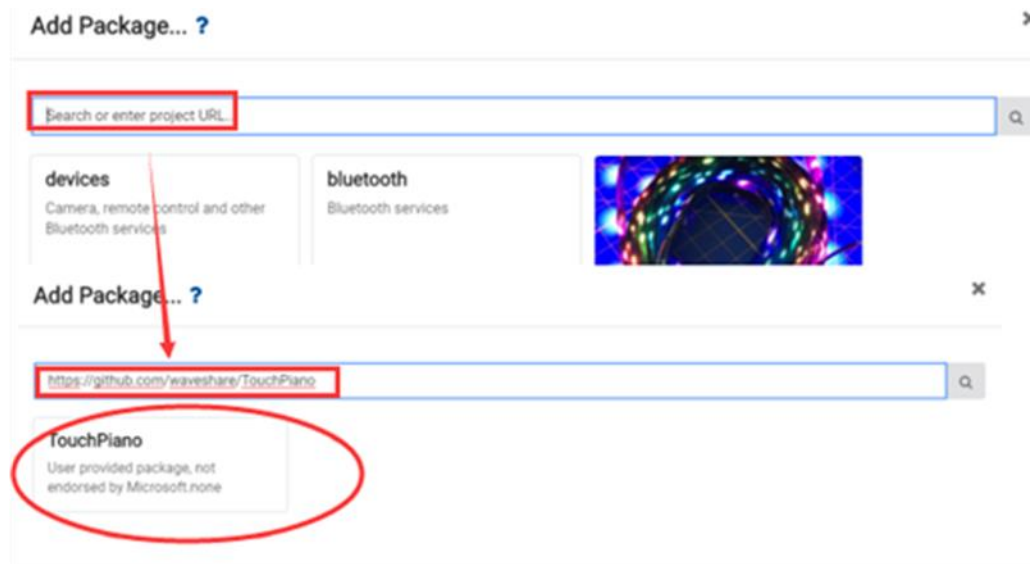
Add Package... ?

Search or enter project URL...

devices
Camera, remote control and other Bluetooth services

bluetooth
Bluetooth services

Add Package... ?

×

https://github.com/waveshare/TouchPiano

TouchPiano
User provided package, not endorsed by Microsoft.none